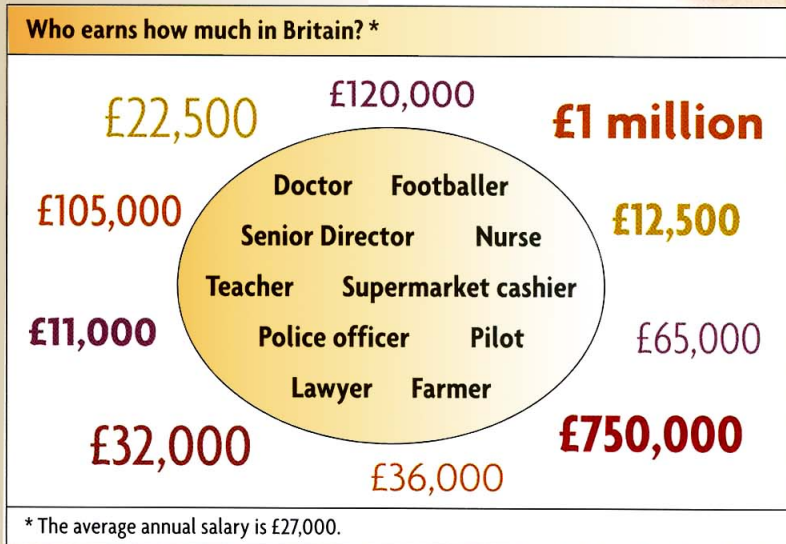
Who earns how much in Britain? *

£22,500

£120,000

£1 million

£105,000

Doctor Footballer

Senior Director Nurse

Teacher Supermarket cashier

Police officer Pilot

Lawyer Farmer

£12,500

£11,000

£65,000

£32,000

£36,000

£750,000

* The average annual salary is £27,000.